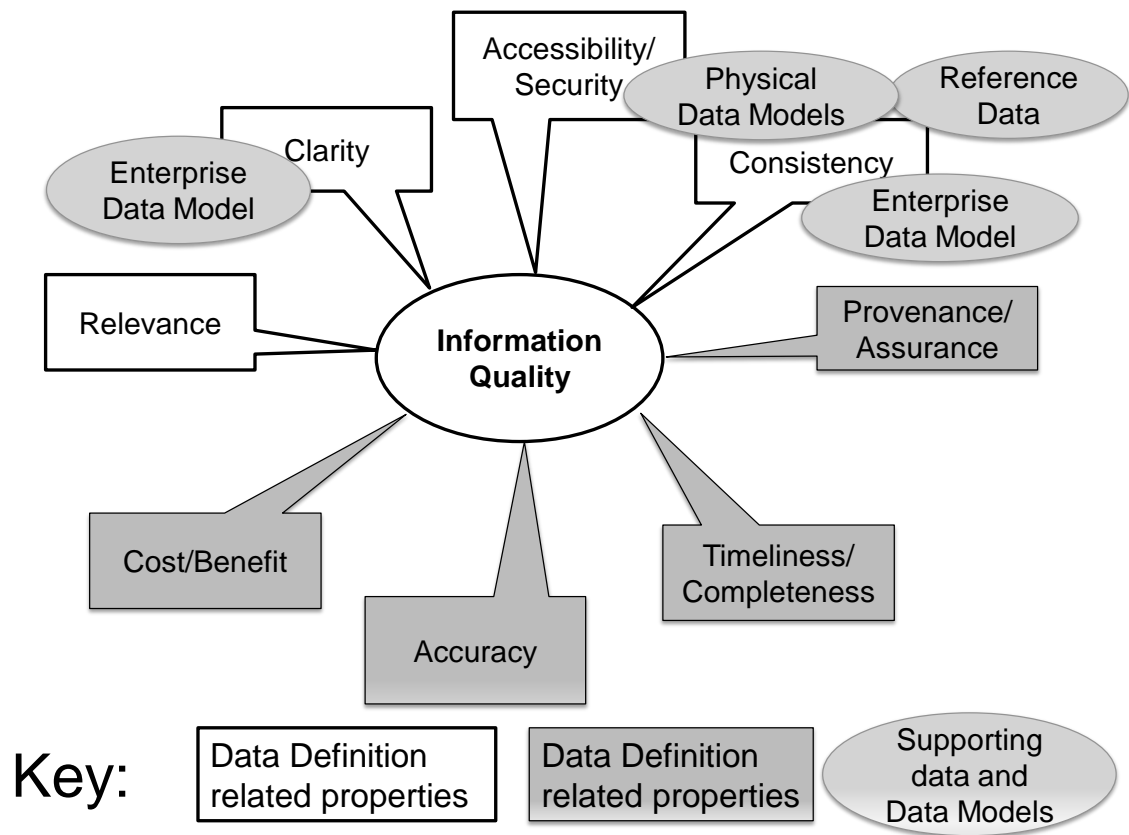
Accessibility/
Security

Physical
Data Models

Reference
Data

Clarity

Enterprise
Data Model

Consistency

Enterprise
Data Model

Relevance

Information
Quality

Provenance/
Assurance

Cost/Benefit

Timeliness/
Completeness

Accuracy

Key:

Data Definition
related properties

Data Definition
related properties

Supporting
data and
Data Models